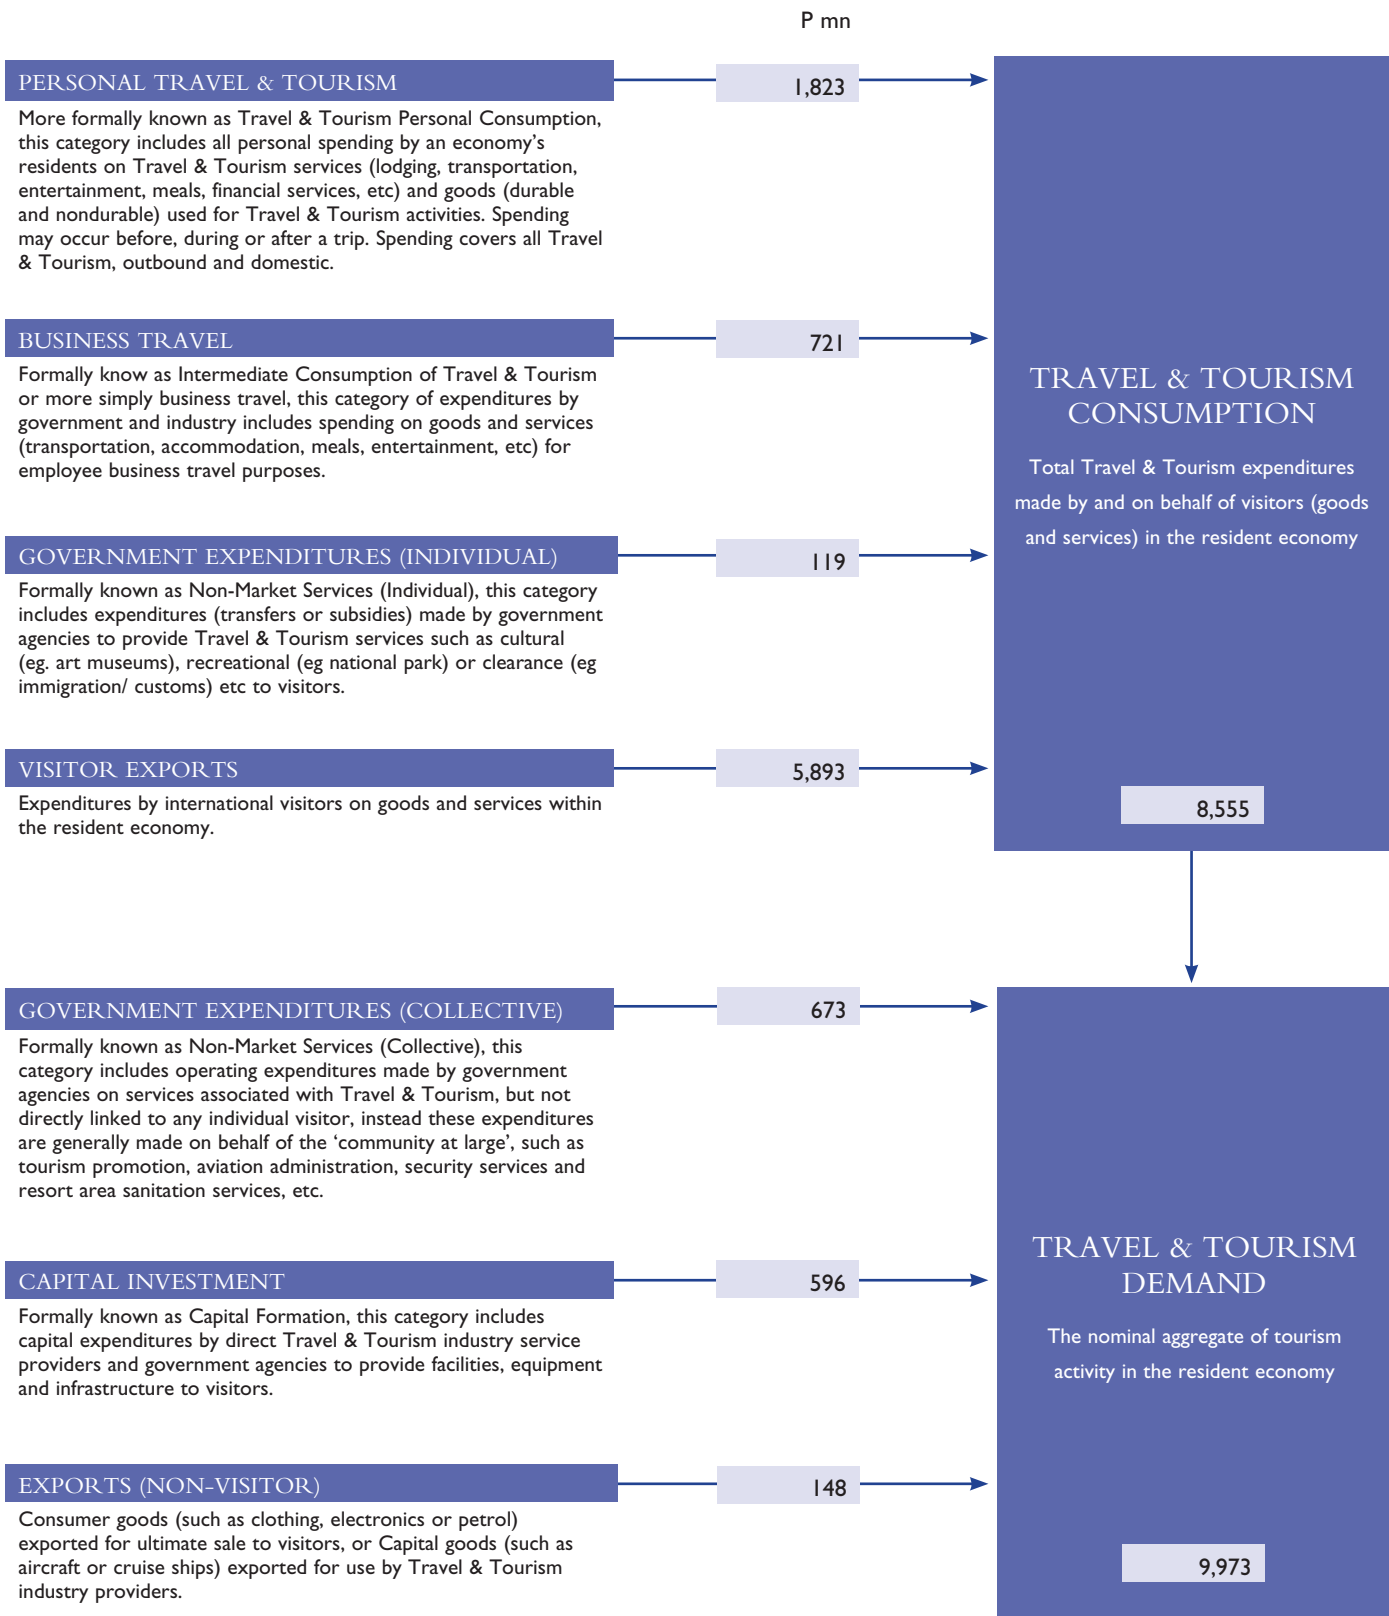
P mn

PERSONAL TRAVEL & TOURISM

More formally known as Travel & Tourism Personal Consumption, this category includes all personal spending by an economy's residents on Travel & Tourism services (lodging, transportation, entertainment, meals, financial services, etc) and goods (durable and nondurable) used for Travel & Tourism activities. Spending may occur before, during or after a trip. Spending covers all Travel & Tourism, outbound and domestic.

1,823

BUSINESS TRAVEL

Formally know as Intermediate Consumption of Travel & Tourism or more simply business travel, this category of expenditures by government and industry includes spending on goods and services (transportation, accommodation, meals, entertainment, etc) for employee business travel purposes.

721

GOVERNMENT EXPENDITURES (INDIVIDUAL)

Formally known as Non-Market Services (Individual), this category includes expenditures (transfers or subsidies) made by government agencies to provide Travel & Tourism services such as cultural (eg. art museums), recreational (eg national park) or clearance (eg immigration/ customs) etc to visitors.

119

VISITOR EXPORTS

Expenditures by international visitors on goods and services within the resident economy.

5,893

TRAVEL & TOURISM CONSUMPTION

Total Travel & Tourism expenditures made by and on behalf of visitors (goods and services) in the resident economy

8,555

GOVERNMENT EXPENDITURES (COLLECTIVE)

Formally known as Non-Market Services (Collective), this category includes operating expenditures made by government agencies on services associated with Travel & Tourism, but not directly linked to any individual visitor, instead these expenditures are generally made on behalf of the 'community at large', such as tourism promotion, aviation administration, security services and resort area sanitation services, etc.

673

CAPITAL INVESTMENT

Formally known as Capital Formation, this category includes capital expenditures by direct Travel & Tourism industry service providers and government agencies to provide facilities, equipment and infrastructure to visitors.

596

EXPORTS (NON-VISITOR)

Consumer goods (such as clothing, electronics or petrol) exported for ultimate sale to visitors, or Capital goods (such as aircraft or cruise ships) exported for use by Travel & Tourism industry providers.

148

TRAVEL & TOURISM DEMAND

The nominal aggregate of tourism activity in the resident economy

9,973